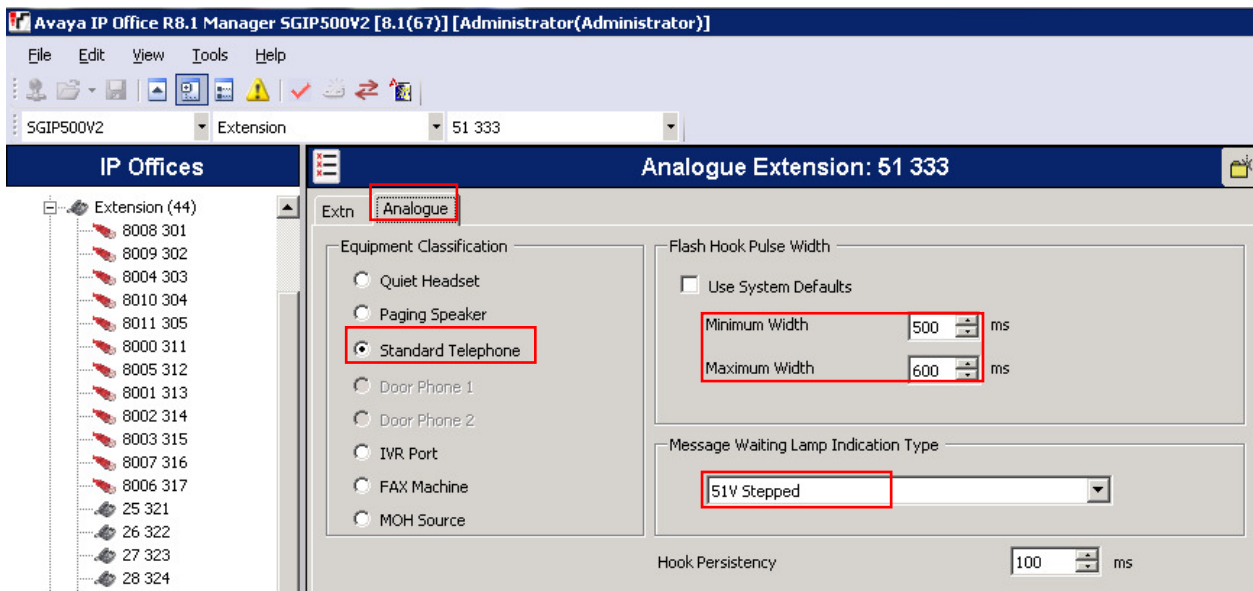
Avaya IP Office R8.1 Manager SGIP500V2 [8.1(67)] [Administrator(Administrator)]

File Edit View Tools Help

SGIP500V2
Extension
51 333

IP Offices

Extension (44)
8008 301
8009 302
8004 303
8010 304
8011 305
8000 311
8005 312
8001 313
8002 314
8003 315
8007 316
8006 317
25 321
26 322
27 323
28 324

Analogue Extension: 51 333

Extn
Analogue

Equipment Classification
Quiet Headset
Paging Speaker
Standard Telephone
Door Phone 1
Door Phone 2
IVR Port
FAX Machine
MOH Source

Flash Hook Pulse Width
Use System Defaults
Minimum Width 500 ms
Maximum Width 600 ms

Message Waiting Lamp Indication Type
51V Stepped

Hook Persistency 100 ms